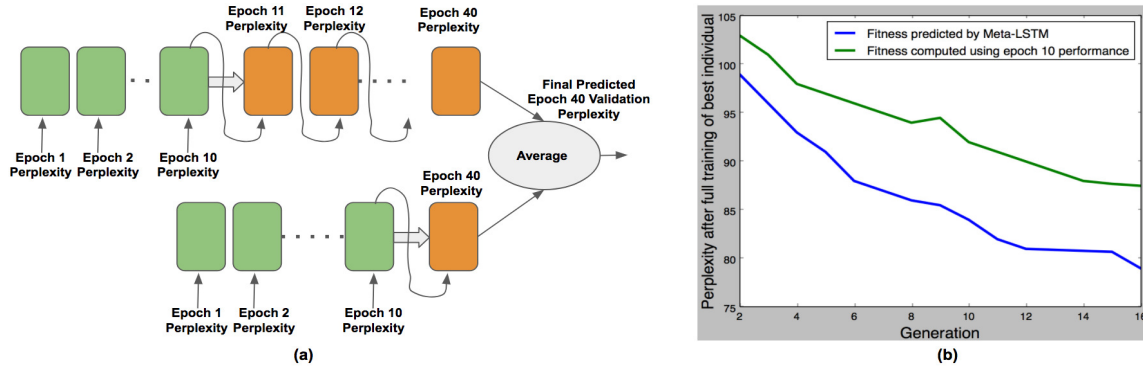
Epoch 11 Perplexity

Epoch 12 Perplexity

Epoch 40 Perplexity

Final Predicted Epoch 40 Validation Perplexity

Average

Epoch 1 Perplexity

Epoch 2 Perplexity

Epoch 10 Perplexity

Epoch 40 Perplexity

Epoch 1 Perplexity

Epoch 2 Perplexity

Epoch 10 Perplexity

(a)

Fitness predicted by Meta-LSTM

Fitness computed using epoch 10 performance

Perplexity after full training of best individual

105
100
95
90
85
80
75

2
4
6
8
10
12
14
16

Generation

(b)